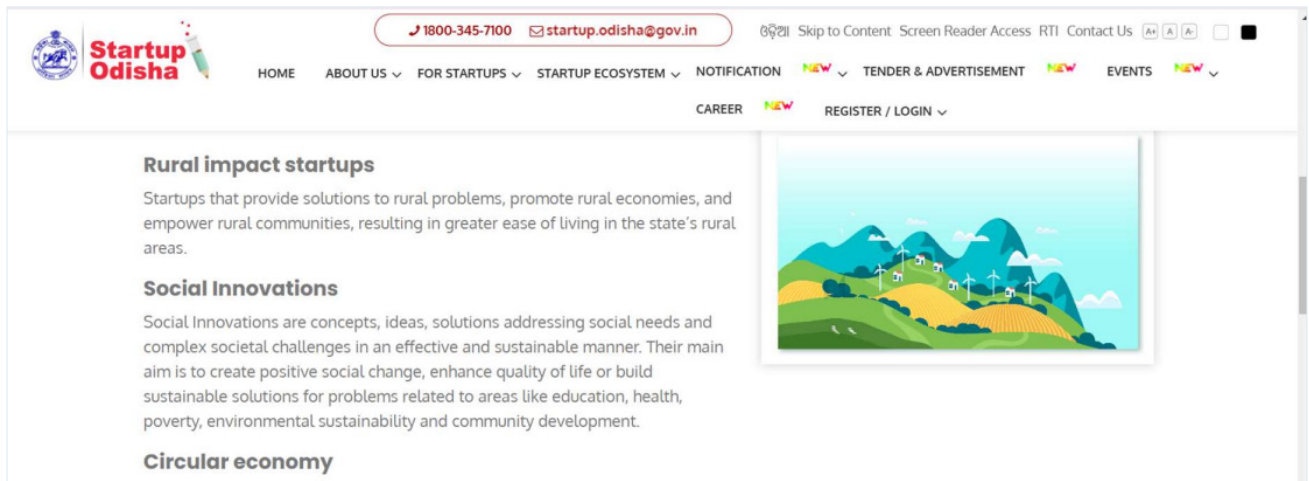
Startup Odisha

1800-345-7100 startup.odisha@gov.in

ଓଡ଼ିଆ Skip to Content Screen Reader Access RTI Contact Us A+ A A-

HOME ABOUT US FOR STARTUPS STARTUP ECOSYSTEM NOTIFICATION NEW TENDER & ADVERTISEMENT NEW EVENTS NEW CAREER NEW REGISTER / LOGIN

Rural impact startups

Startups that provide solutions to rural problems, promote rural economies, and empower rural communities, resulting in greater ease of living in the state's rural areas.

Social Innovations

Social Innovations are concepts, ideas, solutions addressing social needs and complex societal challenges in an effective and sustainable manner. Their main aim is to create positive social change, enhance quality of life or build sustainable solutions for problems related to areas like education, health, poverty, environmental sustainability and community development.

Circular economy